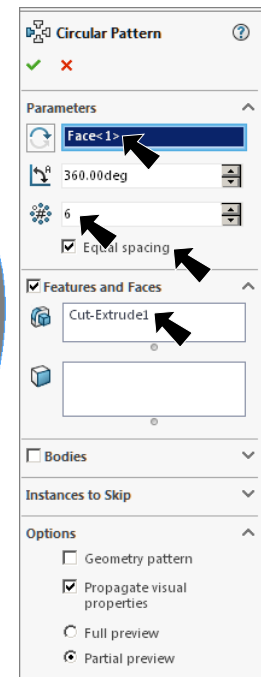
Circular Pattern

Parameters

Face<1>

360.00deg

6

Equal spacing

Features and Faces

Cut-Extrude1

Bodies

Instances to Skip

Options

Geometry pattern

Propagate visual properties

Full preview

Partial preview